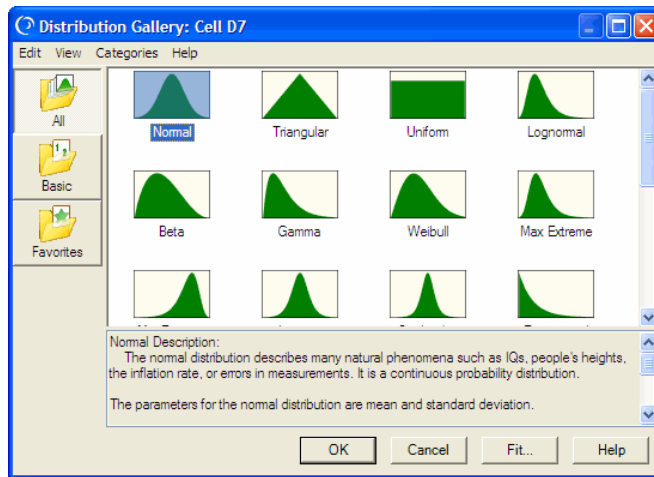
Distribution Gallery: Cell D7

Edit View Categories Help

All

Basic

Favorites

Normal

Triangular

Uniform

Lognormal

Beta

Gamma

Weibull

Max Extreme

Normal Description:

The normal distribution describes many natural phenomena such as IQs, people's heights, the inflation rate, or errors in measurements. It is a continuous probability distribution.

The parameters for the normal distribution are mean and standard deviation.

OK

Cancel

Fit...

Help